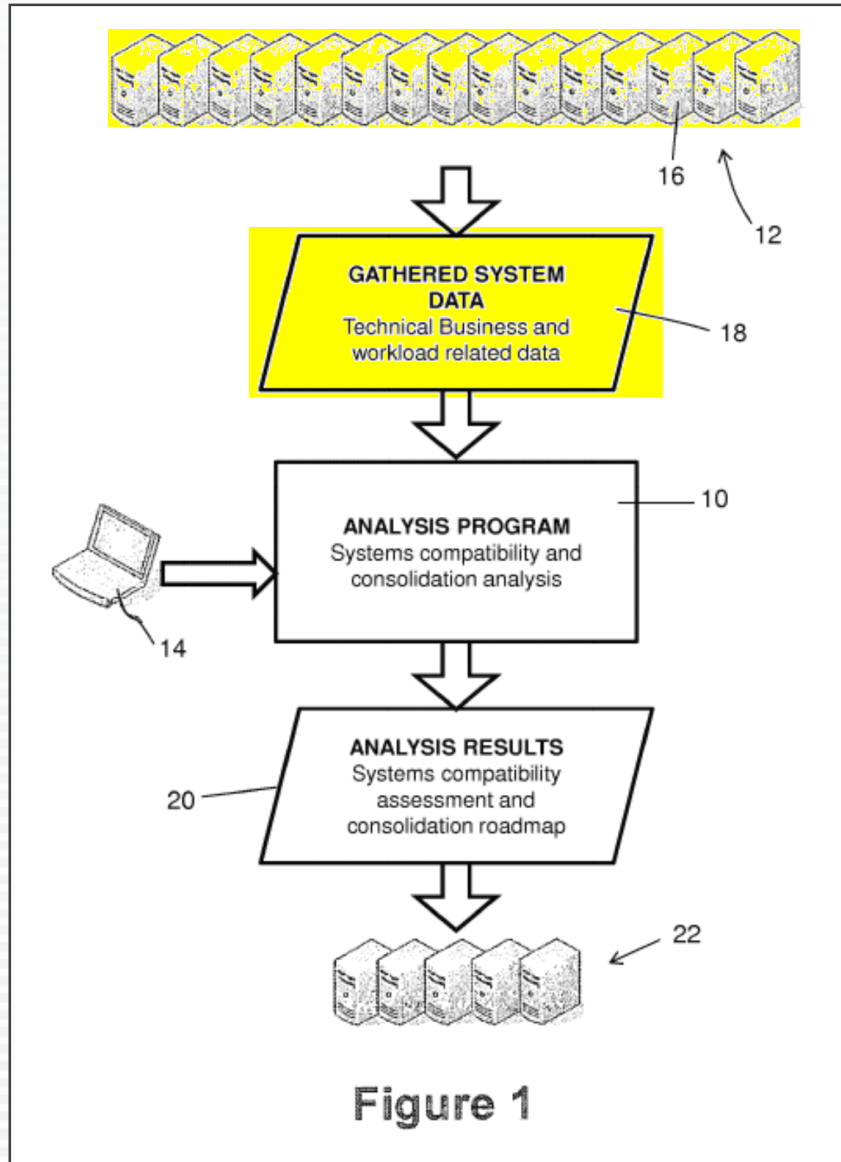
16

12

GATHERED SYSTEM DATA
Technical Business and workload related data

18

10

ANALYSIS PROGRAM
Systems compatibility and consolidation analysis

14

ANALYSIS RESULTS
Systems compatibility assessment and consolidation roadmap

20

22

Figure 1